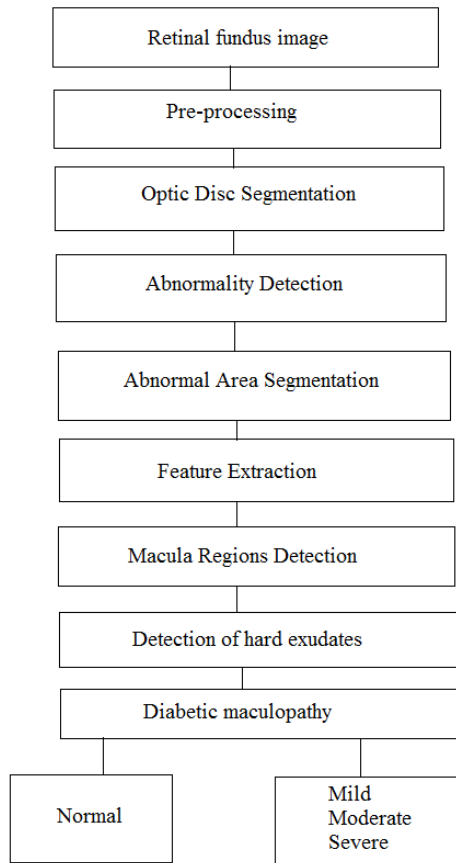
Retinal fundus image

Pre-processing

Optic Disc Segmentation

Abnormality Detection

Abnormal Area Segmentation

Feature Extraction

Macula Regions Detection

Detection of hard exudates

Diabetic maculopathy

Normal

Mild
Moderate
Severe